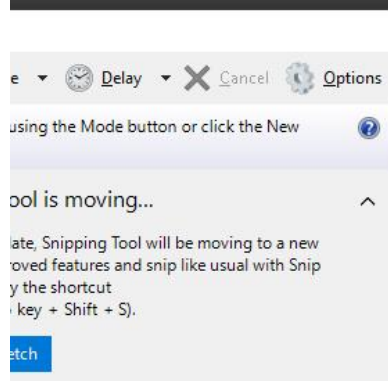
e ▾ Delay ▾ Cancel Options

using the Mode button or click the New

ool is moving...

late, Snipping Tool will be moving to a new roved features and snip like usual with Snip y the shortcut key + Shift + S).

etch